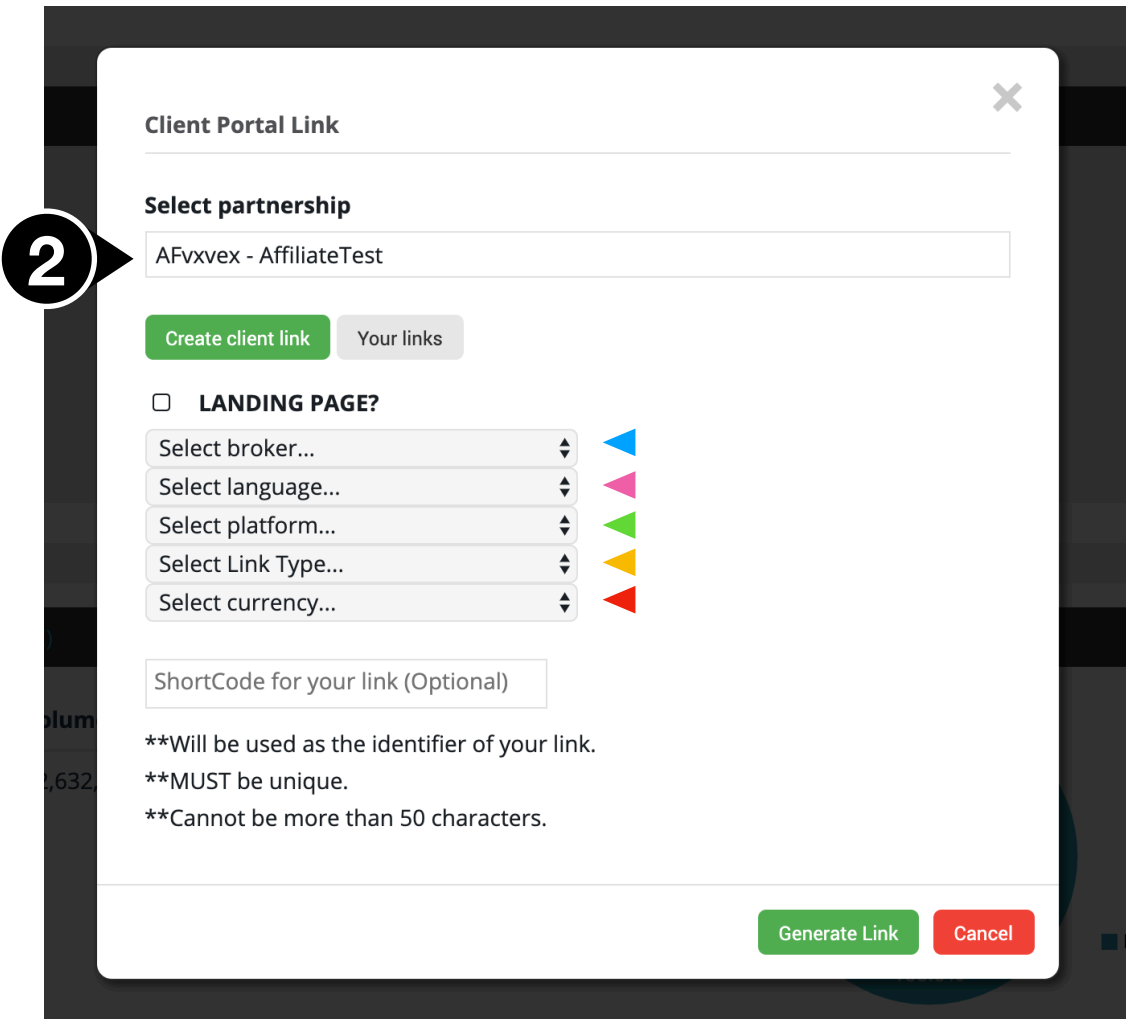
Client Portal Link

Select partnership

2

AFvxvex - AffiliateTest

Create client link
Your links

LANDING PAGE?

Select broker...
Select language...
Select platform...
Select Link Type...
Select currency...

ShortCode for your link (Optional)

**Will be used as the identifier of your link.
**MUST be unique.
**Cannot be more than 50 characters.

Generate Link
Cancel

olum
2,632,